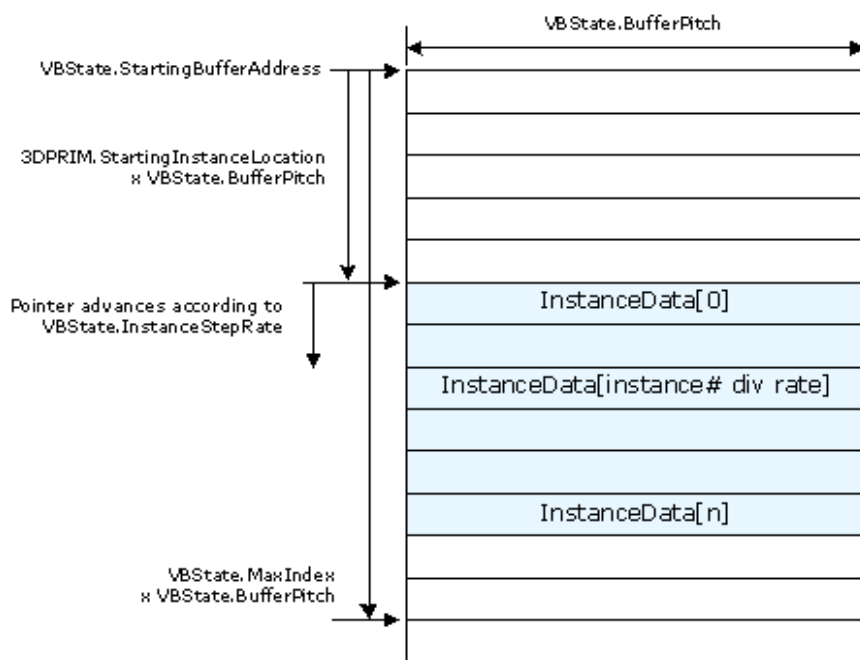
VBState.BufferPitch

VBState.StartingBufferAddress

3DPRIM.StartingInstanceLocation x VBState.BufferPitch

Pointer advances according to VBState.InstanceStepRate

InstanceData[0]

InstanceData[instance# div rate]

InstanceData[n]

VBState.MaxIndex x VBState.BufferPitch